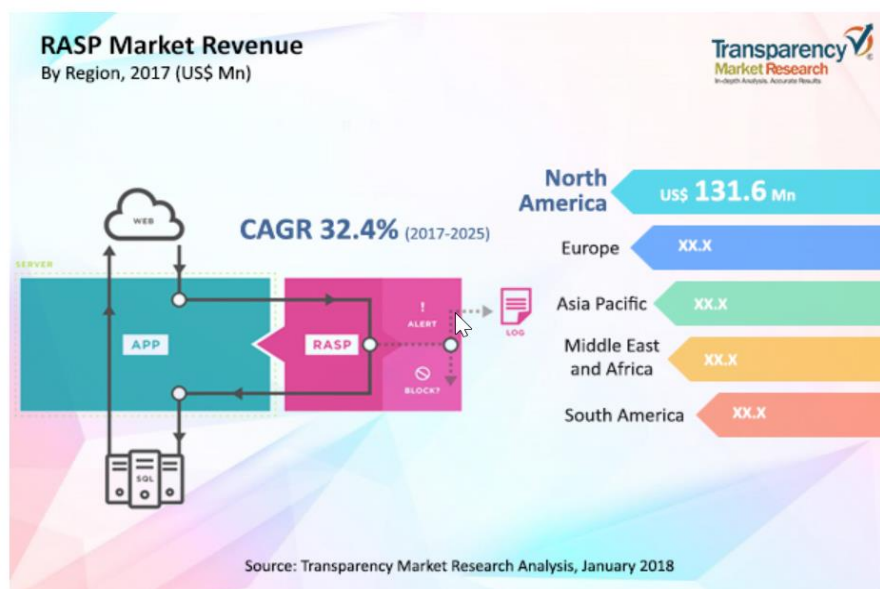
RASP Market Revenue
By Region, 2017 (US$ Mn)

Transparency Market Research
In-depth Analysis. Accurate Results

CAGR 32.4% (2017-2025)

WEB

SERVER

APP

RASP

ALERT

BLOCK?

LOG

SQL

North America US$ 131.6 Mn

Europe XX.X

Asia Pacific XX.X

Middle East and Africa XX.X

South America XX.X

Source: Transparency Market Research Analysis, January 2018